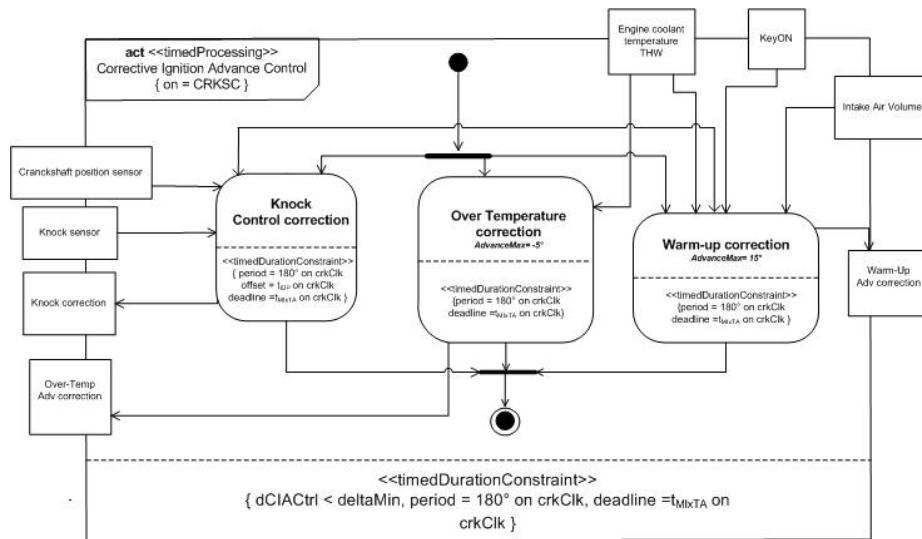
**act** <<timedProcessing>>
Corrective Ignition Advance Control
{ on = CRKSC }

Engine coolant temperature THW

KeyON

Intake Air Volume

Cranckshaft position sensor

Knock sensor

Knock correction

Over-Temp Adv correction

**Knock Control correction**

<<timedDurationConstraint>>
{ period = 180° on crkClk
offset = $t_{IGP}$ on crkClk
deadline = $t_{MIxTA}$ on crkClk }

**Over Temperature correction**
*AdvanceMax= -5°*

<<timedDurationConstraint>>
{period = 180° on crkClk
deadline = $t_{MIxTA}$ on crkClk}

**Warm-up correction**
*AdvanceMax= 15°*

<<timedDurationConstraint>>
{period = 180° on crkClk
deadline = $t_{MIxTA}$ on crkClk }

Warm-Up Adv correction

<<timedDurationConstraint>>
{ dCIACtrl < deltaMin, period = 180° on crkClk, deadline = $t_{MIxTA}$ on crkClk }